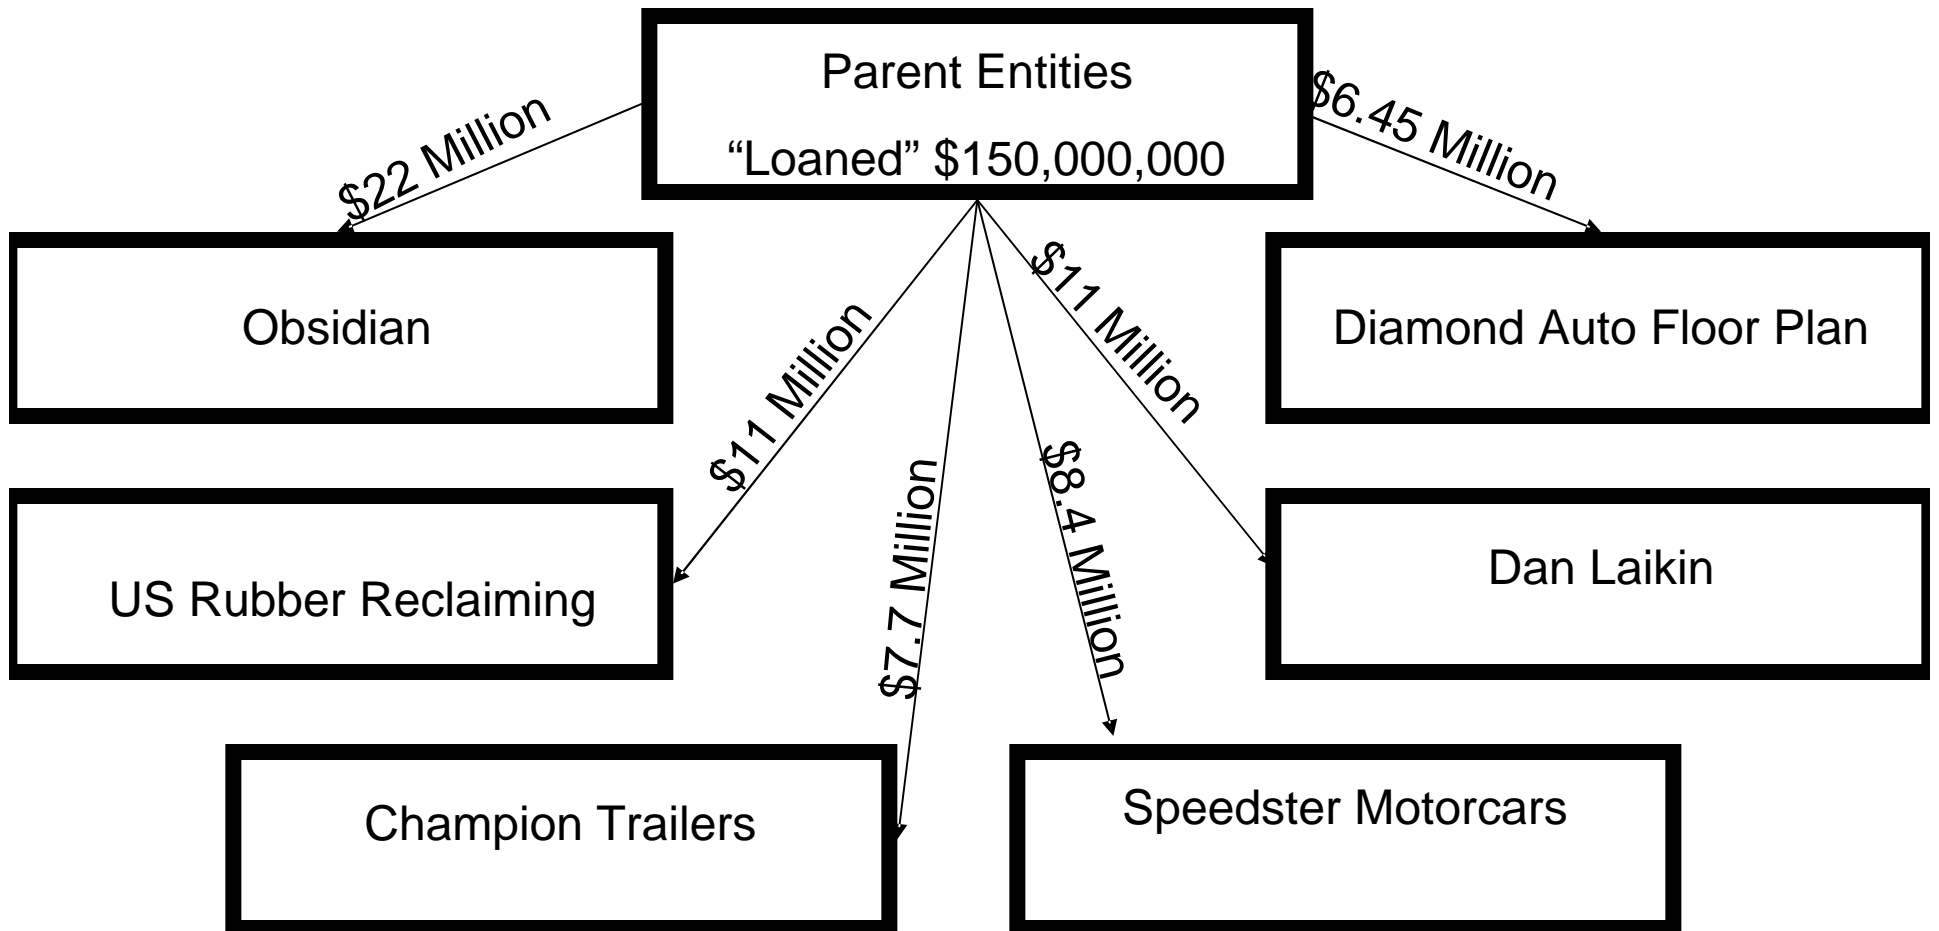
Parent Entities

“Loaned” $150,000,000

$22 Million

$6.45 Million

Obsidian

$11 Million

$11 Million

Diamond Auto Floor Plan

$7.7 Million

$8.4 Million

US Rubber Reclaiming

Dan Laikin

Champion Trailers

Speedster Motorcars